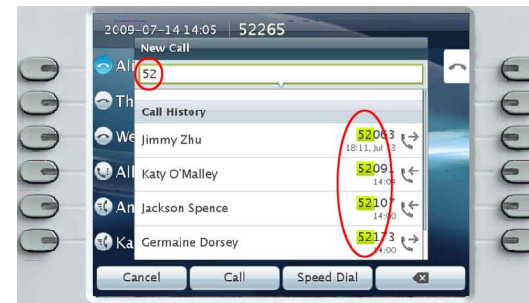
2009-07-14 14:05 | 52265

New Call

52

Al

Th

We

All

An

Ka

Call History

Jimmy Zhu 52063 18:11, Jul 13

Katy O'Malley 52091 14:04

Jackson Spence 52107 14:00

Germaine Dorsey 52173 14:00

Cancel | Call | Speed Dial